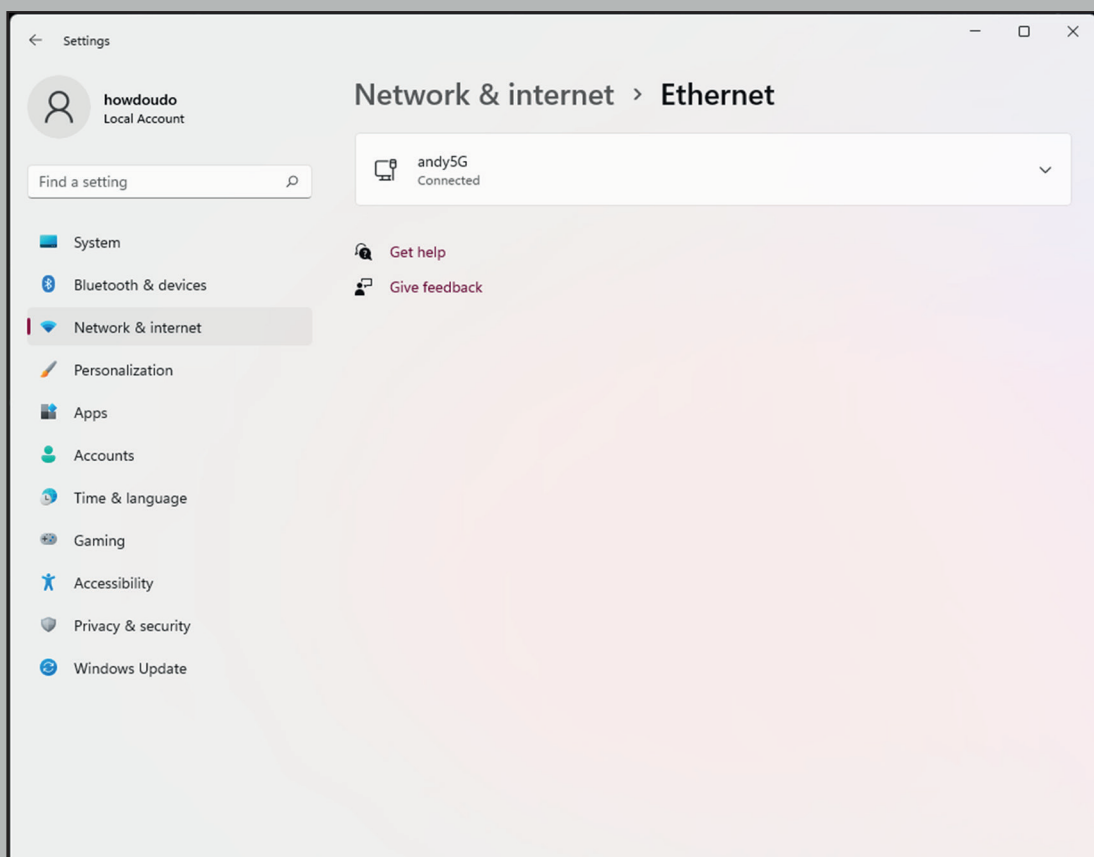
Settings

howdoudo
Local Account

Find a setting

System
Bluetooth & devices
Network & internet
Personalization
Apps
Accounts
Time & language
Gaming
Accessibility
Privacy & security
Windows Update

Network & internet > Ethernet

andy5G
Connected

Get help
Give feedback